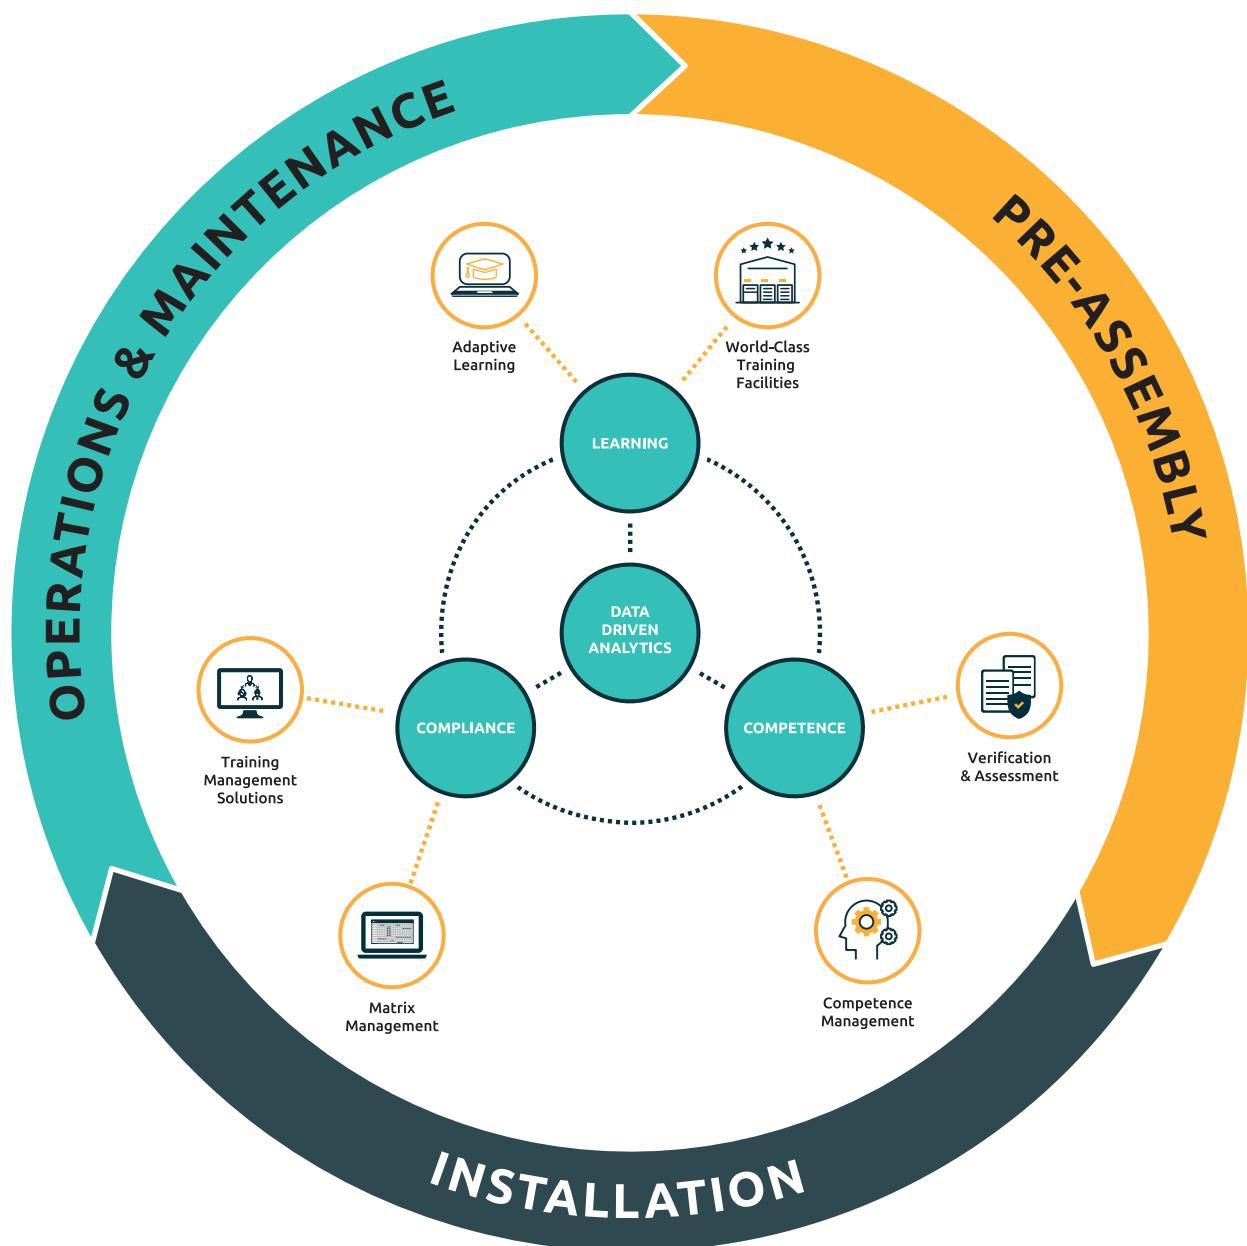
OPERATIONS & MAINTENANCE

PRE-ASSEMBLY

INSTALLATION

Adaptive Learning

World-Class Training Facilities

LEARNING

DATA DRIVEN ANALYTICS

COMPLIANCE

COMPETENCE

Training Management Solutions

Verification & Assessment

Matrix Management

Competence Management